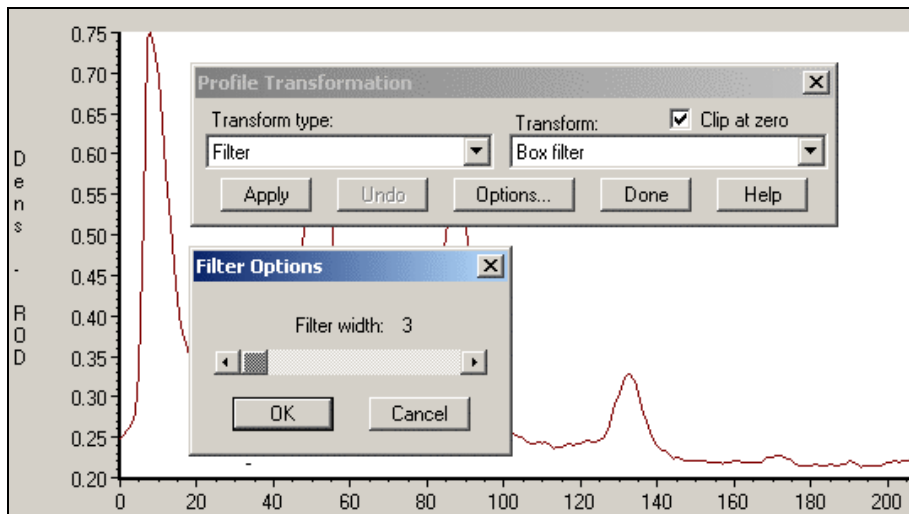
0.75
0.70
0.65
0.60
0.55
0.50
0.45
0.40
0.35
0.30
0.25
0.20

Dens - ROD

0 20 40 60 80 100 120 140 160 180 200

Profile Transformation
Transform type:
Filter
Transform:
Box filter
Clip at zero
Apply
Undo
Options...
Done
Help

Filter Options
Filter width: 3
OK
Cancel